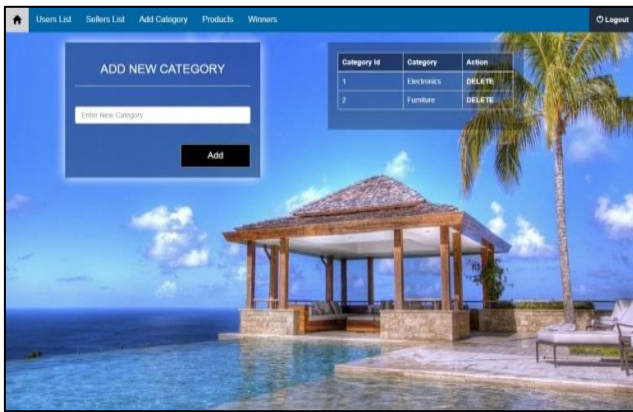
Users List Sellers List Add Category Products Winners

Logout

ADD NEW CATEGORY

Enter New Category

Add

| Category Id | Category | Action |
|---|---|---|
| 1 | Electronics | DELETE |
| 2 | Furniture | DELETE |